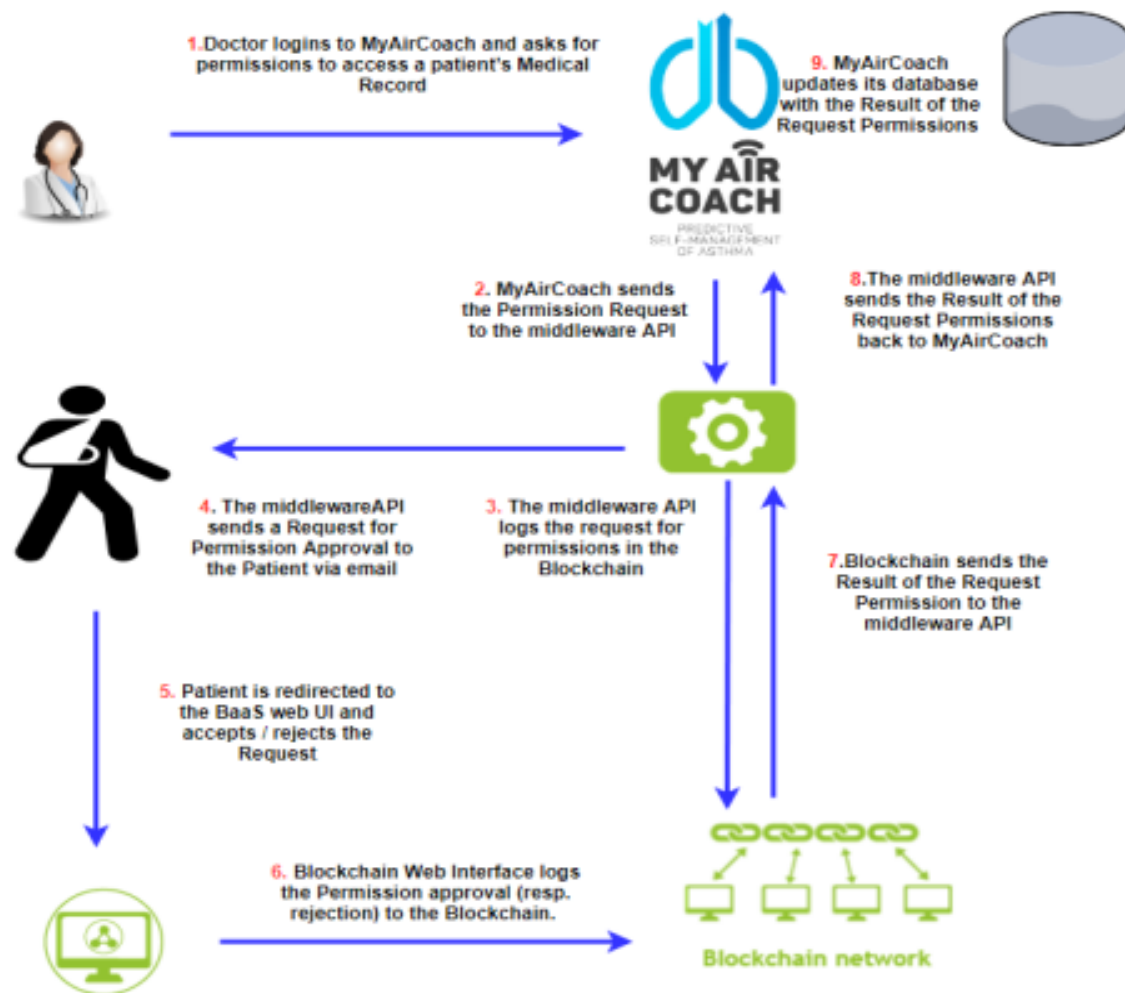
1.Doctor logins to MyAirCoach and asks for permissions to access a patient's Medical Record

MY AIR COACH
PREDICTIVE SELF-MANAGEMENT OF ASTHMA

9. MyAirCoach updates its database with the Result of the Request Permissions

2. MyAirCoach sends the Permission Request to the middleware API

8.The middleware API sends the Result of the Request Permissions back to MyAirCoach

4. The middlewareAPI sends a Request for Permission Approval to the Patient via email

3. The middleware API logs the request for permissions in the Blockchain

7.Blockchain sends the Result of the Request Permission to the middleware API

5. Patient is redirected to the BaaS web UI and accepts / rejects the Request

6. Blockchain Web Interface logs the Permission approval (resp. rejection) to the Blockchain.

Blockchain network